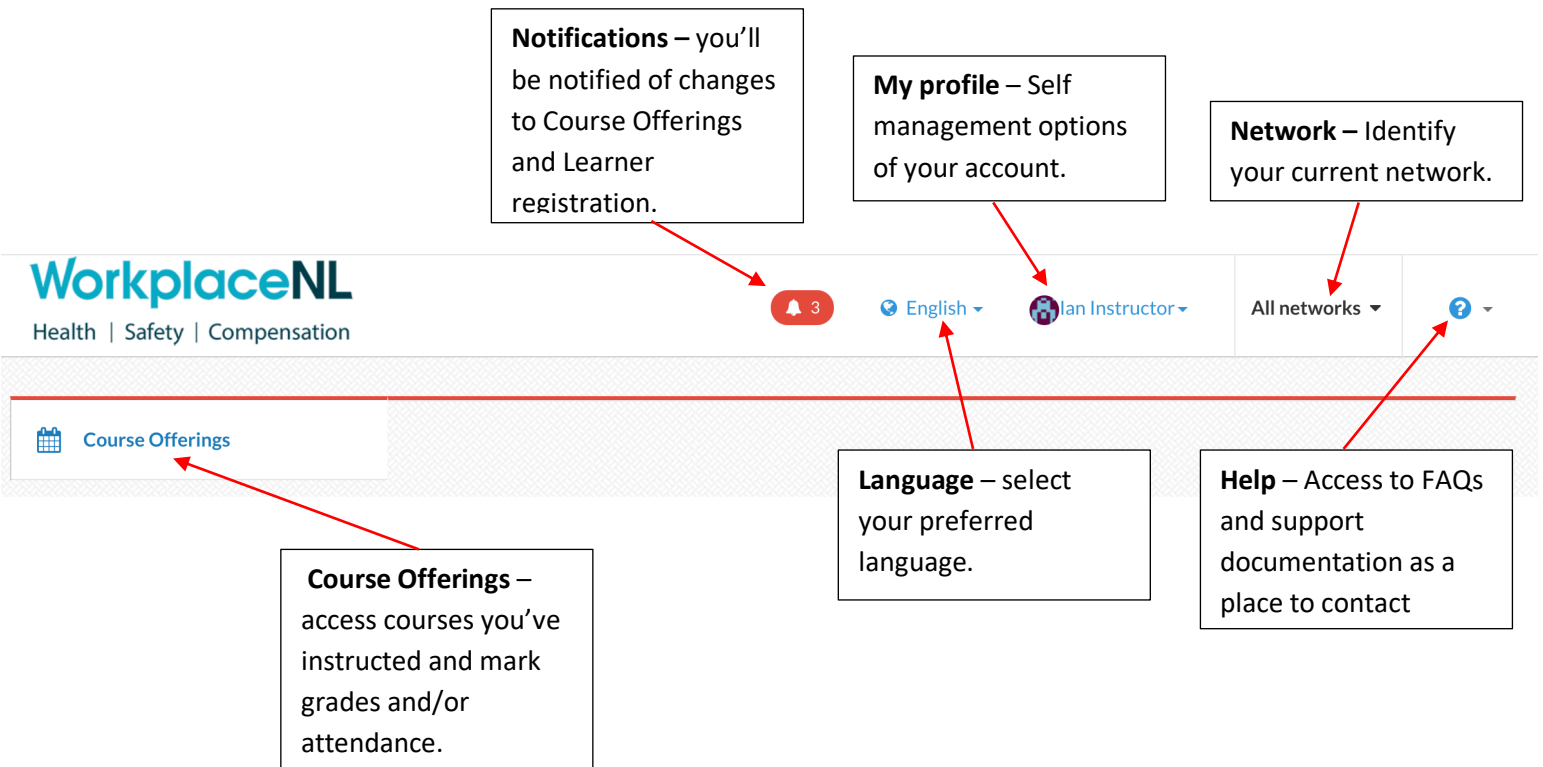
**Notifications –** you'll be notified of changes to Course Offerings and Learner registration.

**My profile** – Self management options of your account.

**Network –** Identify your current network.

WorkplaceNL
Health | Safety | Compensation

3

English

Ian Instructor

All networks

Course Offerings

**Language** – select your preferred language.

**Help** – Access to FAQs and support documentation as a place to contact

**Course Offerings** – access courses you've instructed and mark grades and/or attendance.